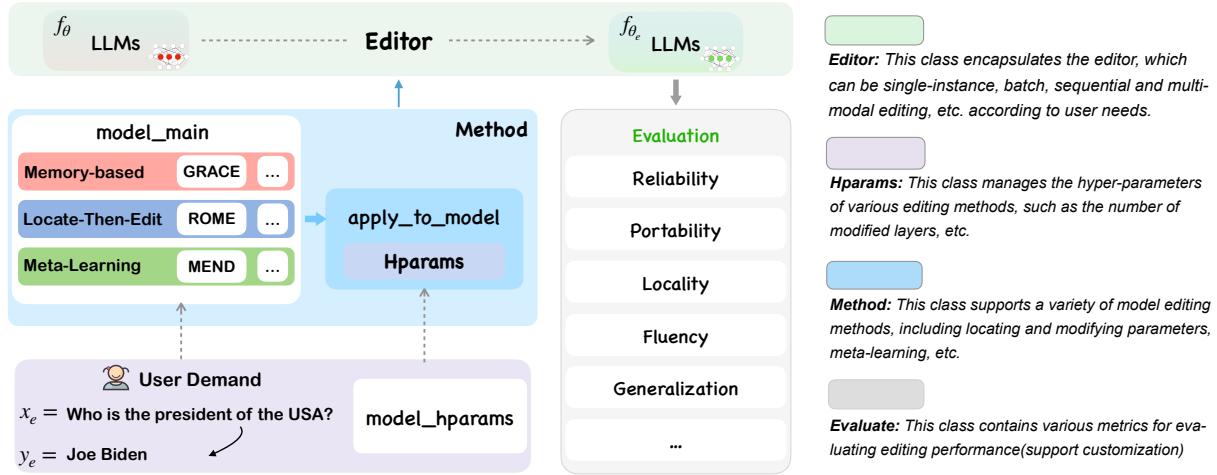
$f_\theta$ LLMs

Editor

$f_{\theta_e}$ LLMs

model_main

Method

Memory-based GRACE ...

Locate-Then-Edit ROME ...

Meta-Learning MEND ...

apply_to_model

Hparams

Evaluation

Reliability

Portability

Locality

Fluency

Generalization

...

User Demand

$x_e =$ Who is the president of the USA?

$y_e =$ Joe Biden

model_hparams

*Editor:* This class encapsulates the editor, which can be single-instance, batch, sequential and multi-modal editing, etc. according to user needs.

*Hparams:* This class manages the hyper-parameters of various editing methods, such as the number of modified layers, etc.

*Method:* This class supports a variety of model editing methods, including locating and modifying parameters, meta-learning, etc.

*Evaluate:* This class contains various metrics for evaluating editing performance(support customization)